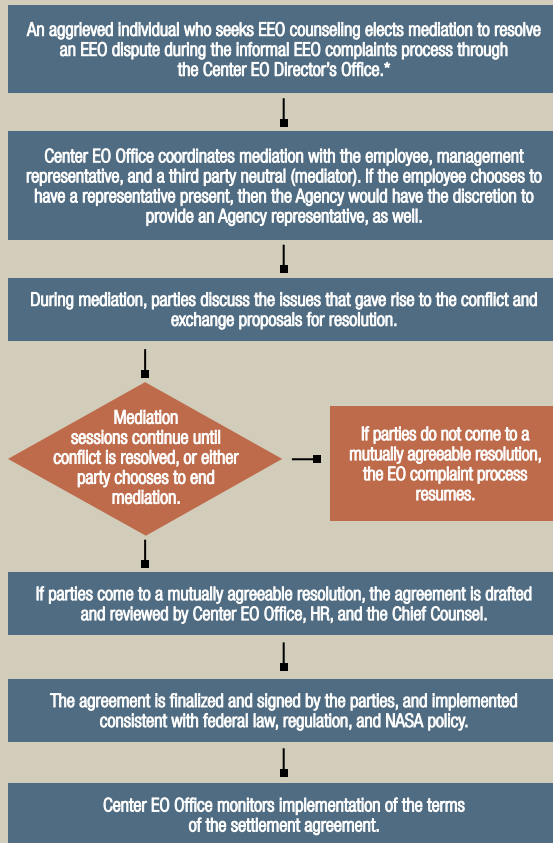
An aggrieved individual who seeks EEO counseling elects mediation to resolve an EEO dispute during the informal EEO complaints process through the Center EO Director's Office.*

Center EO Office coordinates mediation with the employee, management representative, and a third party neutral (mediator). If the employee chooses to have a representative present, then the Agency would have the discretion to provide an Agency representative, as well.

During mediation, parties discuss the issues that gave rise to the conflict and exchange proposals for resolution.

Mediation sessions continue until conflict is resolved, or either party chooses to end mediation.

If parties do not come to a mutually agreeable resolution, the EO complaint process resumes.

If parties come to a mutually agreeable resolution, the agreement is drafted and reviewed by Center EO Office, HR, and the Chief Counsel.

The agreement is finalized and signed by the parties, and implemented consistent with federal law, regulation, and NASA policy.

Center EO Office monitors implementation of the terms of the settlement agreement.